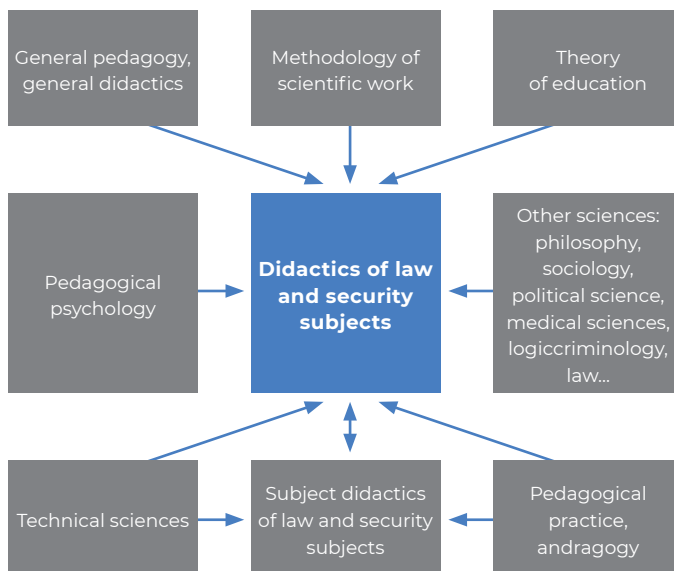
General pedagogy, general didactics

Methodology of scientific work

Theory of education

Pedagogical psychology

Didactics of law and security subjects

Other sciences: philosophy, sociology, political science, medical sciences, logiccriminology, law...

Technical sciences

Subject didactics of law and security subjects

Pedagogical practice, andragogy